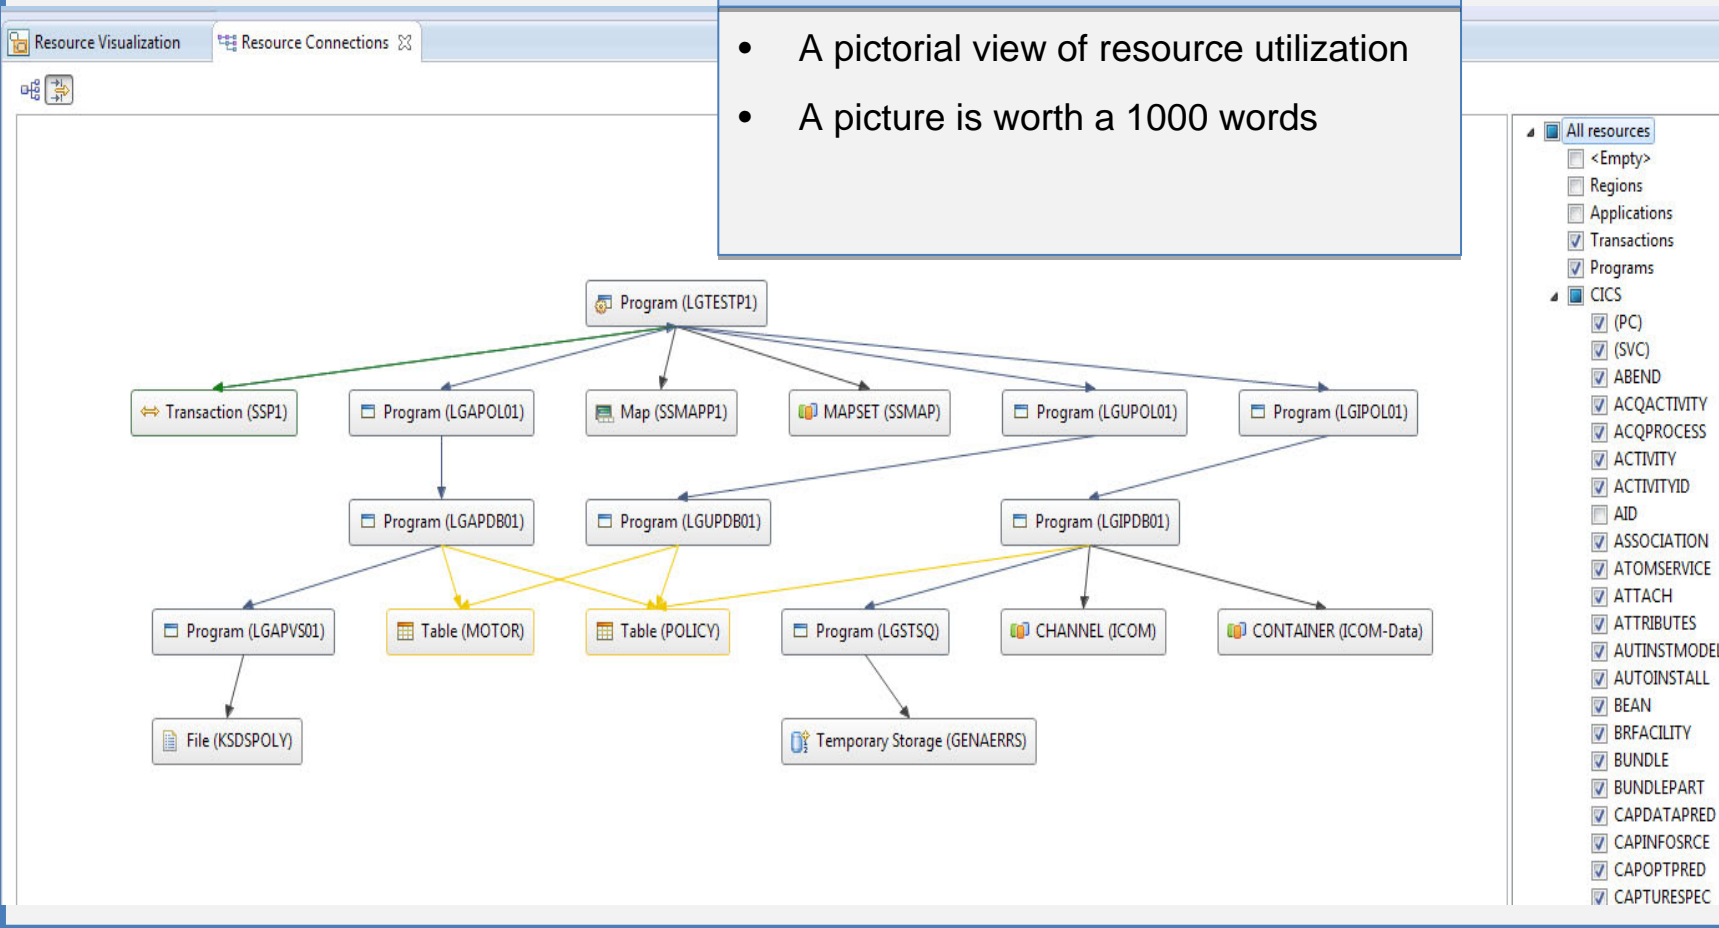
Resource Visualization
Resource Connections

• A pictorial view of resource utilization
• A picture is worth a 1000 words

Program (LGTESTP1)
Transaction (SSP1)
Program (LGAPOL01)
Map (SSMAPP1)
MAPSET (SSMAP)
Program (LGUPOL01)
Program (LGIPOL01)
Program (LGAPDB01)
Program (LGUPDB01)
Program (LGIPDB01)
Program (LGAPVS01)
Table (MOTOR)
Table (POLICY)
Program (LGSTSQ)
CHANNEL (ICOM)
CONTAINER (ICOM-Data)
File (KSDSPOLY)
Temporary Storage (GENAERRS)

All resources
<Empty>
Regions
Applications
Transactions
Programs
CICS
(PC)
(SVC)
ABEND
ACQACTIVITY
ACQPROCESS
ACTIVITY
ACTIVITYID
AID
ASSOCIATION
ATOMSERVICE
ATTACH
ATTRIBUTES
AUTINSTMODEL
AUTOINSTALL
BEAN
BRFACILITY
BUNDLE
BUNDLEPART
CAPDATAPRED
CAPINFOSRCE
CAPOPTPRED
CAPTURESPEC